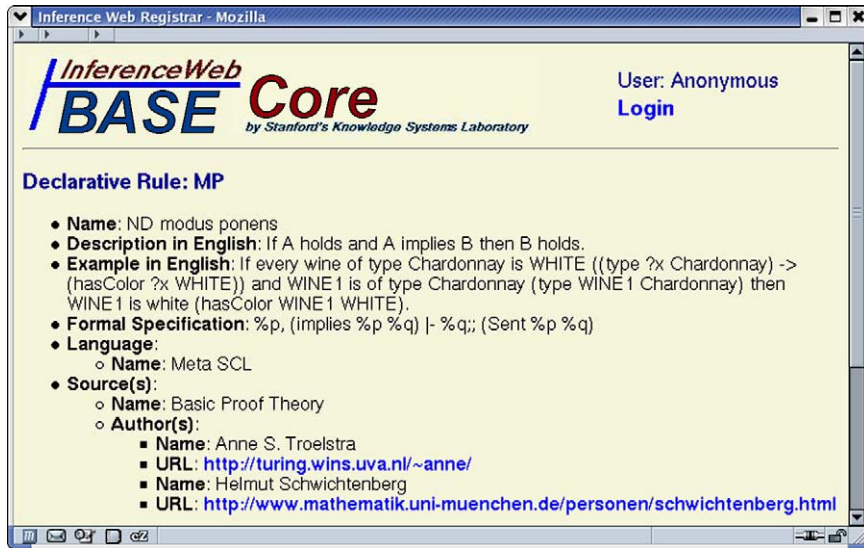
Inference Web Registrar - Mozilla

InferenceWeb BASE Core by Stanford's Knowledge Systems Laboratory

User: Anonymous
Login

Declarative Rule: MP

- Name: ND modus ponens
- Description in English: If A holds and A implies B then B holds.
- Example in English: If every wine of type Chardonnay is WHITE ((type ?x Chardonnay) -> (hasColor ?x WHITE)) and WINE1 is of type Chardonnay (type WINE1 Chardonnay) then WINE1 is white (hasColor WINE1 WHITE).
- Formal Specification: %p, (implies %p %q) |- %q;; (Sent %p %q)
- Language:
  - Name: Meta SCL
- Source(s):
  - Name: Basic Proof Theory
  - Author(s):
    - Name: Anne S. Troelstra
    - URL: http://turing.wins.uva.nl/~anne/
    - Name: Helmut Schwichtenberg
    - URL: http://www.mathematik.uni-muenchen.de/personen/schwichtenberg.html